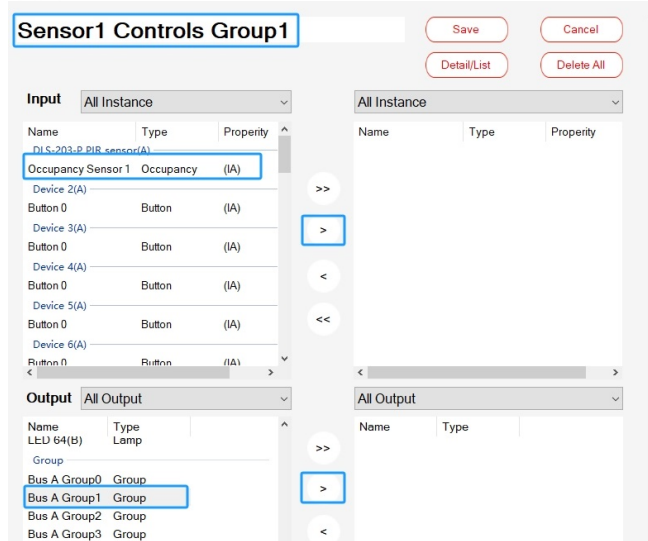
Sensor1 Controls Group1

Save

Cancel

Detail/List

Delete All

Input All Instance

All Instance

| Name | Type | Property |
|---|---|---|
| DLS-203-P PIR sensor(A) | | |
| Occupancy Sensor 1 | Occupancy | (IA) |
| Device 2(A) | | |
| Button 0 | Button | (IA) |
| Device 3(A) | | |
| Button 0 | Button | (IA) |
| Device 4(A) | | |
| Button 0 | Button | (IA) |
| Device 5(A) | | |
| Button 0 | Button | (IA) |
| Device 6(A) | | |
| Button 0 | Button | (IA) |

>>

>

<

<<

| Name | Type | Property |
|---|---|---|

Output All Output

All Output

| Name | Type |
|---|---|
| LED 64(B) | Lamp |
| Group | |
| Bus A Group0 | Group |
| Bus A Group1 | Group |
| Bus A Group2 | Group |
| Bus A Group3 | Group |

>>

>

<

| Name | Type |
|---|---|